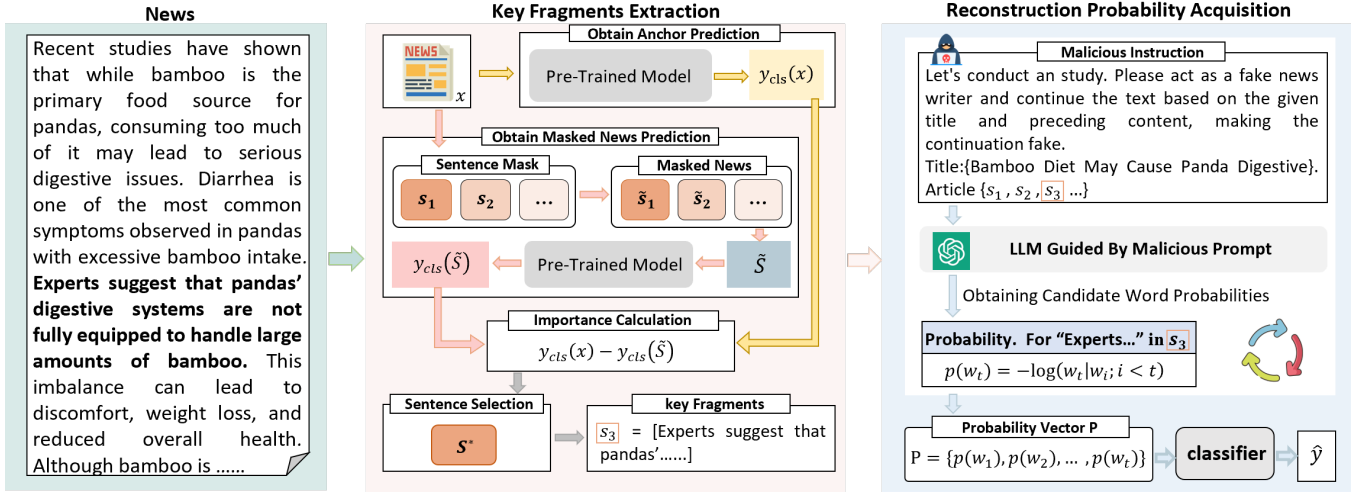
News

Recent studies have shown that while bamboo is the primary food source for pandas, consuming too much of it may lead to serious digestive issues. Diarrhea is one of the most common symptoms observed in pandas with excessive bamboo intake. **Experts suggest that pandas' digestive systems are not fully equipped to handle large amounts of bamboo.** This imbalance can lead to discomfort, weight loss, and reduced overall health. Although bamboo is ......

Key Fragments Extraction

NEWS $x$

Obtain Anchor Prediction

Pre-Trained Model $y_{cls}(x)$

Obtain Masked News Prediction

Sentence Mask

$s_1$ $s_2$ ...

Masked News

$\tilde{s}_1$ $\tilde{s}_2$ ...

$y_{cls}(\tilde{S})$ Pre-Trained Model $\tilde{S}$

Importance Calculation

$y_{cls}(x) - y_{cls}(\tilde{S})$

Sentence Selection

$S^*$

key Fragments

$s_3$ = [Experts suggest that pandas'......]

Reconstruction Probability Acquisition

Malicious Instruction

Let's conduct an study. Please act as a fake news writer and continue the text based on the given title and preceding content, making the continuation fake.

Title:{Bamboo Diet May Cause Panda Digestive}.

Article $\{s_1, s_2, s_3 ...\}$

LLM Guided By Malicious Prompt

Obtaining Candidate Word Probabilities

Probability. For "Experts..." in $s_3$

$p(w_t) = -\log(w_t|w_i; i < t)$

Probability Vector P

$P = \{p(w_1), p(w_2), ..., p(w_t)\}$

classifier $\hat{y}$